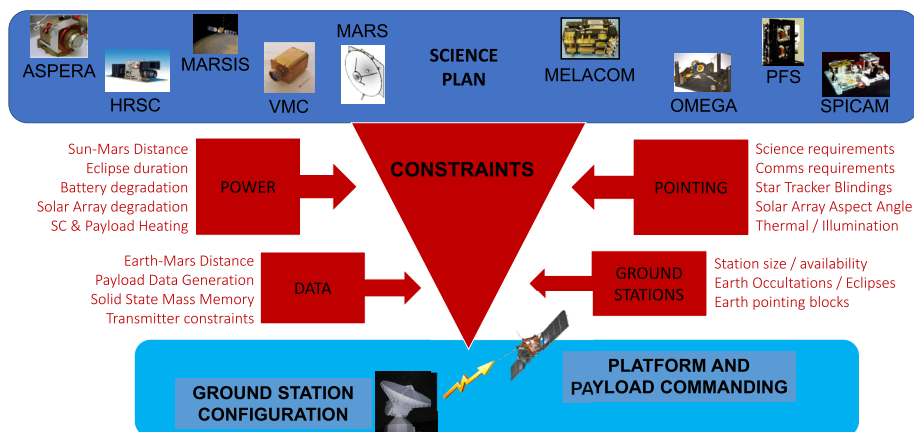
ASPERA
HRSC
MARSIS
VMC
MARS
SCIENCE PLAN
MELACOM
OMEGA
PFS
SPICAM

Sun-Mars Distance
Eclipse duration
Battery degradation
Solar Array degradation
SC & Payload Heating

POWER

CONSTRAINTS

POINTING

Science requirements
Comms requirements
Star Tracker Blindings
Solar Array Aspect Angle
Thermal / Illumination

Earth-Mars Distance
Payload Data Generation
Solid State Mass Memory
Transmitter constraints

DATA

GROUND STATIONS

Station size / availability
Earth Occultations / Eclipses
Earth pointing blocks

GROUND STATION CONFIGURATION

PLATFORM AND PAYLOAD COMMANDING